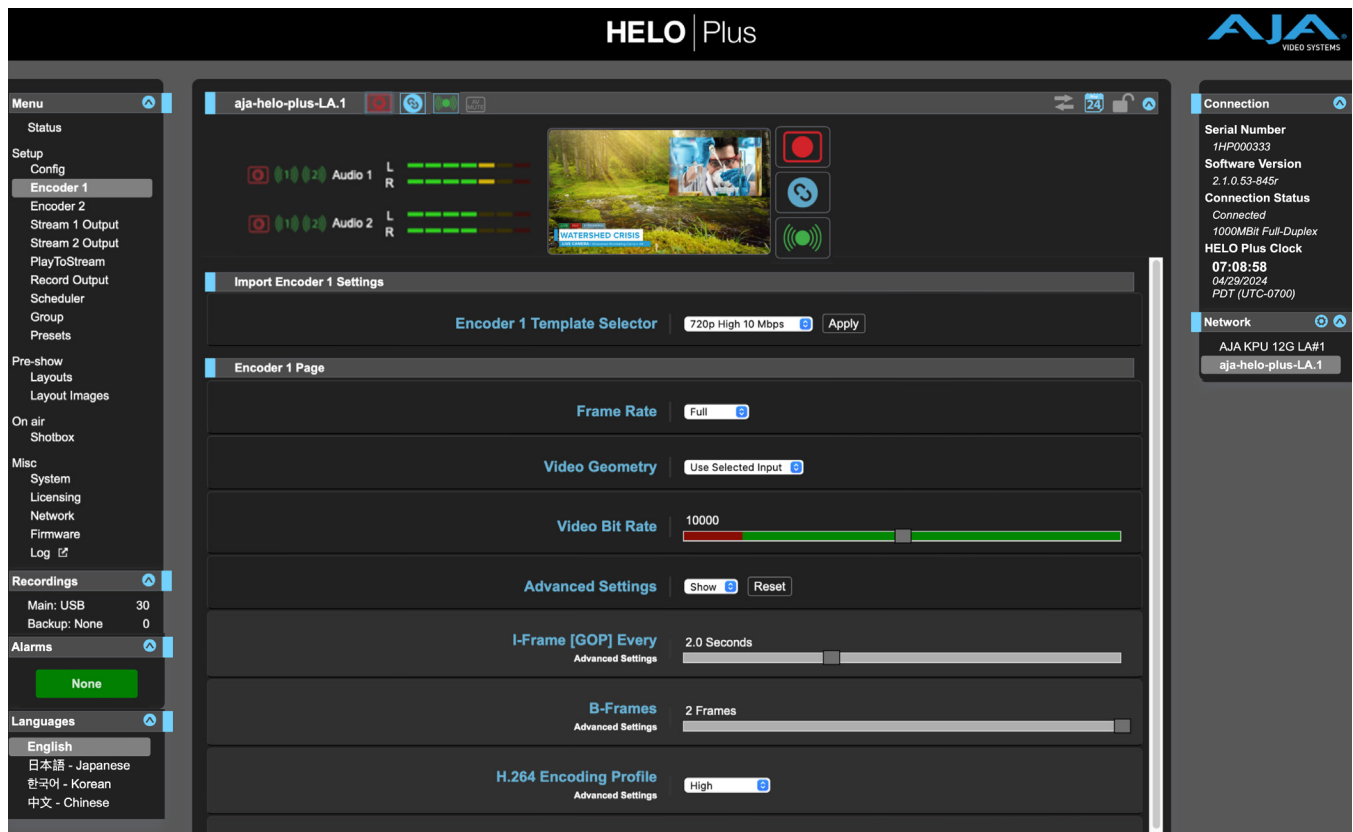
HELO | Plus

AJA VIDEO SYSTEMS

Menu
Status
Setup
Config
Encoder 1
Encoder 2
Stream 1 Output
Stream 2 Output
PlayToStream
Record Output
Scheduler
Group
Presets
Pre-show
Layouts
Layout Images
On air
Shotbox
Misc
System
Licensing
Network
Firmware
Log

Recordings
Main: USB 30
Backup: None 0

Alarms
None

Languages
English
日本語 - Japanese
한국어 - Korean
中文 - Chinese

aja-helo-plus-LA.1

Audio 1 L R
Audio 2 L R

WATERSHED CRISIS
LIVE CAMERA

Import Encoder 1 Settings
Encoder 1 Template Selector 720p High 10 Mbps Apply

Encoder 1 Page
Frame Rate Full
Video Geometry Use Selected Input
Video Bit Rate 10000
Advanced Settings Show Reset
I-Frame [GOP] Every
Advanced Settings
2.0 Seconds
B-Frames
Advanced Settings
2 Frames
H.264 Encoding Profile
Advanced Settings
High

Connection
Serial Number
1HP000333
Software Version
2.1.0.53-845r
Connection Status
Connected
1000MBit Full-Duplex
HELO Plus Clock
07:08:58
04/29/2024
PDT (UTC-0700)

Network
AJA KPU 12G LA#1
aja-helo-plus-LA.1